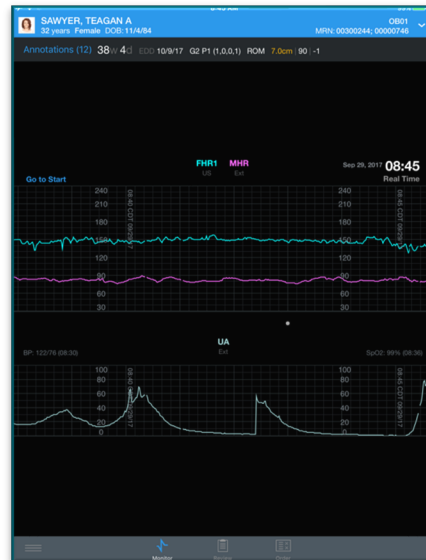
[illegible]

SAWYER, TEAGAN A
32 years Female DOB: 11/4/84

OB01
MRN: 00300244; 00000748

Annotations (12) 38w 4d EDD 10/9/17 G2 P1 (1,0,0,1) ROM 7.0cm | 90 | -1

FHR1
US

MHR
Ext

Sep 29, 2017 08:45
Real Time

Go to Start

240
210
180
150
120
90
60
30

08:40 CDT 09/29/17

240
210
180
150
120
90
60
30

08:45 CDT 09/29/17

UA
Ext

BP: 122/76 (08:30)

SpO2: 99% (08:36)

100
80
60
40
20
0

08:40 CDT 09/29/17

100
80
60
40
20
0

08:45 CDT 09/29/17

Monitor
Review
Order